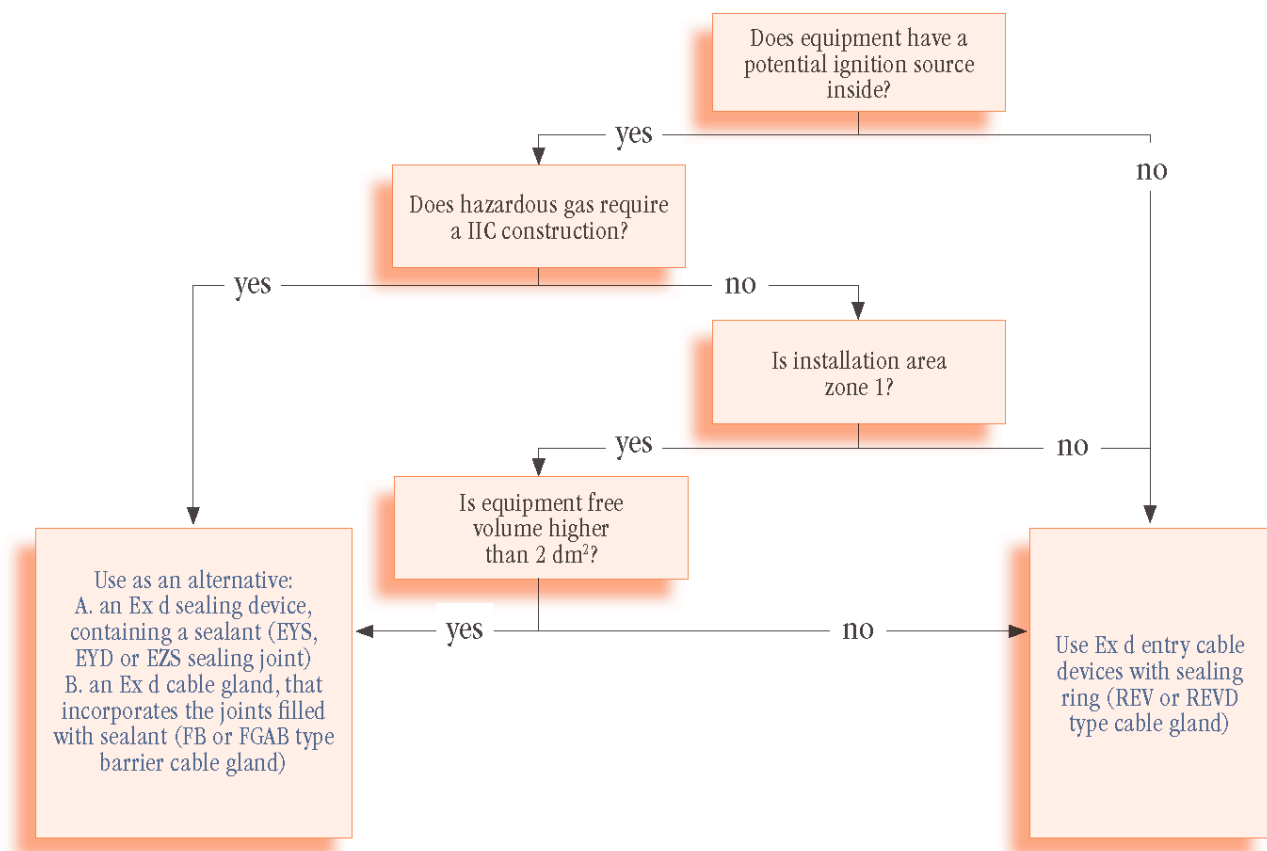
Does equipment have a potential ignition source inside?

yes

no

Does hazardous gas require a IIC construction?

yes

no

Is installation area zone 1?

yes

no

Is equipment free volume higher than 2 $dm^2$?

yes

no

Use as an alternative:
A. an Ex d sealing device, containing a sealant (EYS, EYD or EZS sealing joint)
B. an Ex d cable gland, that incorporates the joints filled with sealant (FB or FGAB type barrier cable gland)

Use Ex d entry cable devices with sealing ring (REV or REVD type cable gland)